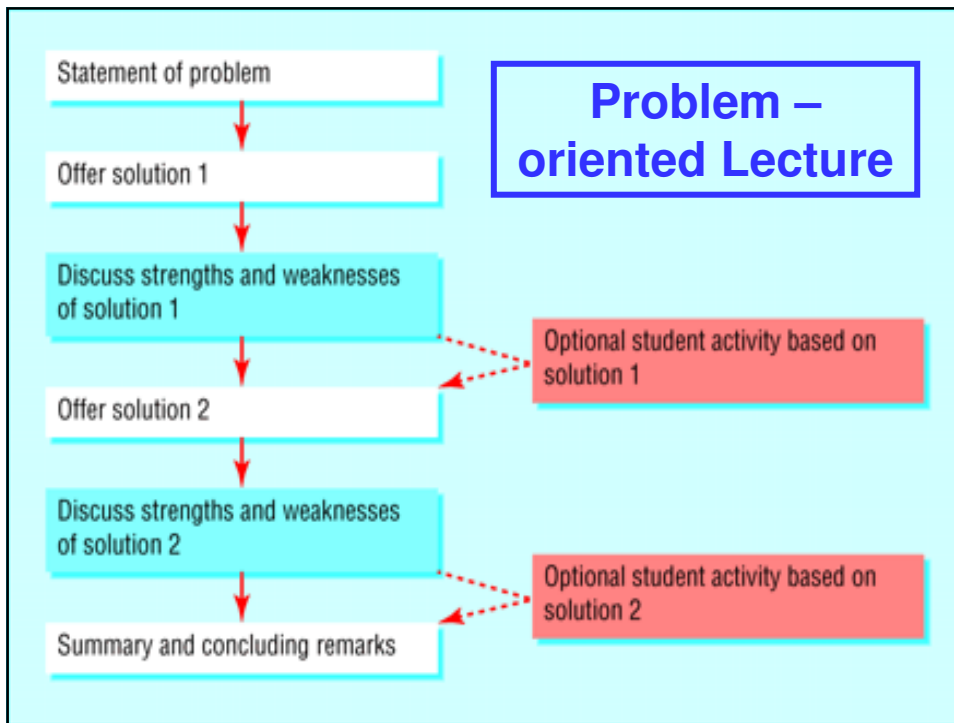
Problem – oriented Lecture

Statement of problem

Offer solution 1

Discuss strengths and weaknesses of solution 1

Optional student activity based on solution 1

Offer solution 2

Discuss strengths and weaknesses of solution 2

Optional student activity based on solution 2

Summary and concluding remarks